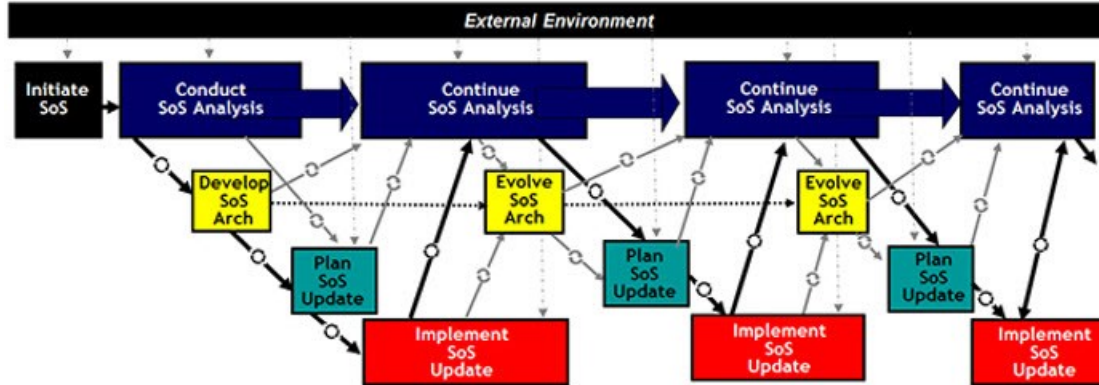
External Environment

Initiate SoS

Conduct SoS Analysis

Continue SoS Analysis

Continue SoS Analysis

Continue SoS Analysis

Develop SoS Arch

Evolve SoS Arch

Evolve SoS Arch

Plan SoS Update

Plan SoS Update

Plan SoS Update

Implement SoS Update

Implement SoS Update

Implement SoS Update